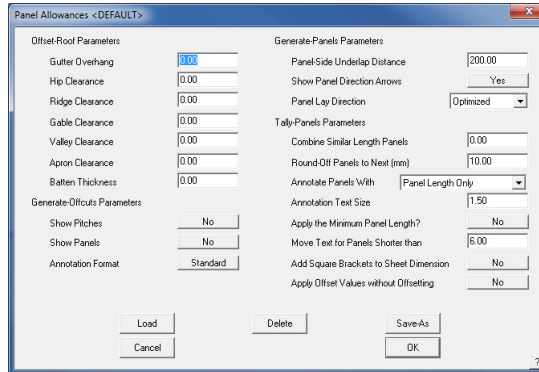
Panel Allowances <DEFAULT>

Offset-Roof Parameters

Gutter Overhang 0.00

Hip Clearance 0.00

Ridge Clearance 0.00

Gable Clearance 0.00

Valley Clearance 0.00

Apron Clearance 0.00

Batten Thickness 0.00

Generate-Offcuts Parameters

Show Pitches No

Show Panels No

Annotation Format Standard

Generate-Panels Parameters

Panel-Side Underlap Distance 200.00

Show Panel Direction Arrows Yes

Panel Lay Direction Optimized

Tally-Panels Parameters

Combine Similar Length Panels 0.00

Round-Off Panels to Next (mm) 10.00

Annotate Panels With Panel Length Only

Annotation Text Size 1.50

Apply the Minimum Panel Length? No

Move Text for Panels Shorter than 6.00

Add Square Brackets to Sheet Dimension No

Apply Offset Values without Offsetting No

Load

Cancel

Delete

Save-As

OK